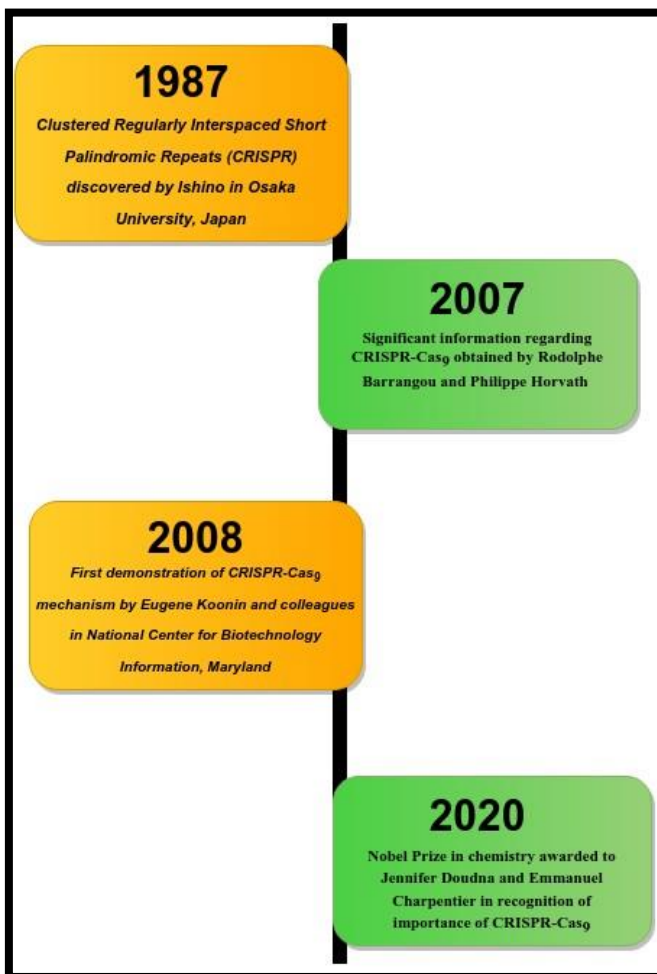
1987

Clustered Regularly Interspaced Short Palindromic Repeats (CRISPR) discovered by Ishino in Osaka University, Japan

2007

Significant information regarding CRISPR-Cas$_9$ obtained by Rodolphe Barrangou and Philippe Horvath

2008

First demonstration of CRISPR-Cas$_9$ mechanism by Eugene Koonin and colleagues in National Center for Biotechnology Information, Maryland

2020

Nobel Prize in chemistry awarded to Jennifer Doudna and Emmanuel Charpentier in recognition of importance of CRISPR-Cas$_9$